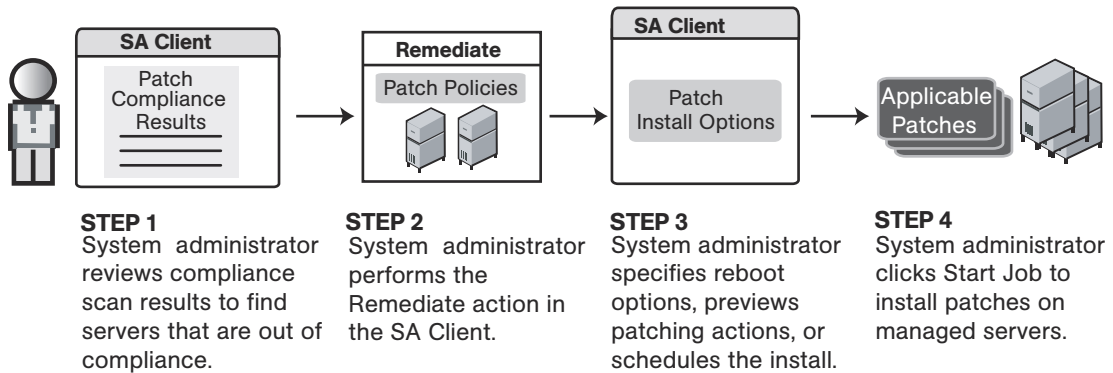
SA Client

Patch Compliance Results

Remediate

Patch Policies

SA Client

Patch Install Options

Applicable Patches

STEP 1
System administrator reviews compliance scan results to find servers that are out of compliance.

STEP 2
System administrator performs the Remediate action in the SA Client.

STEP 3
System administrator specifies reboot options, previews patching actions, or schedules the install.

STEP 4
System administrator clicks Start Job to install patches on managed servers.